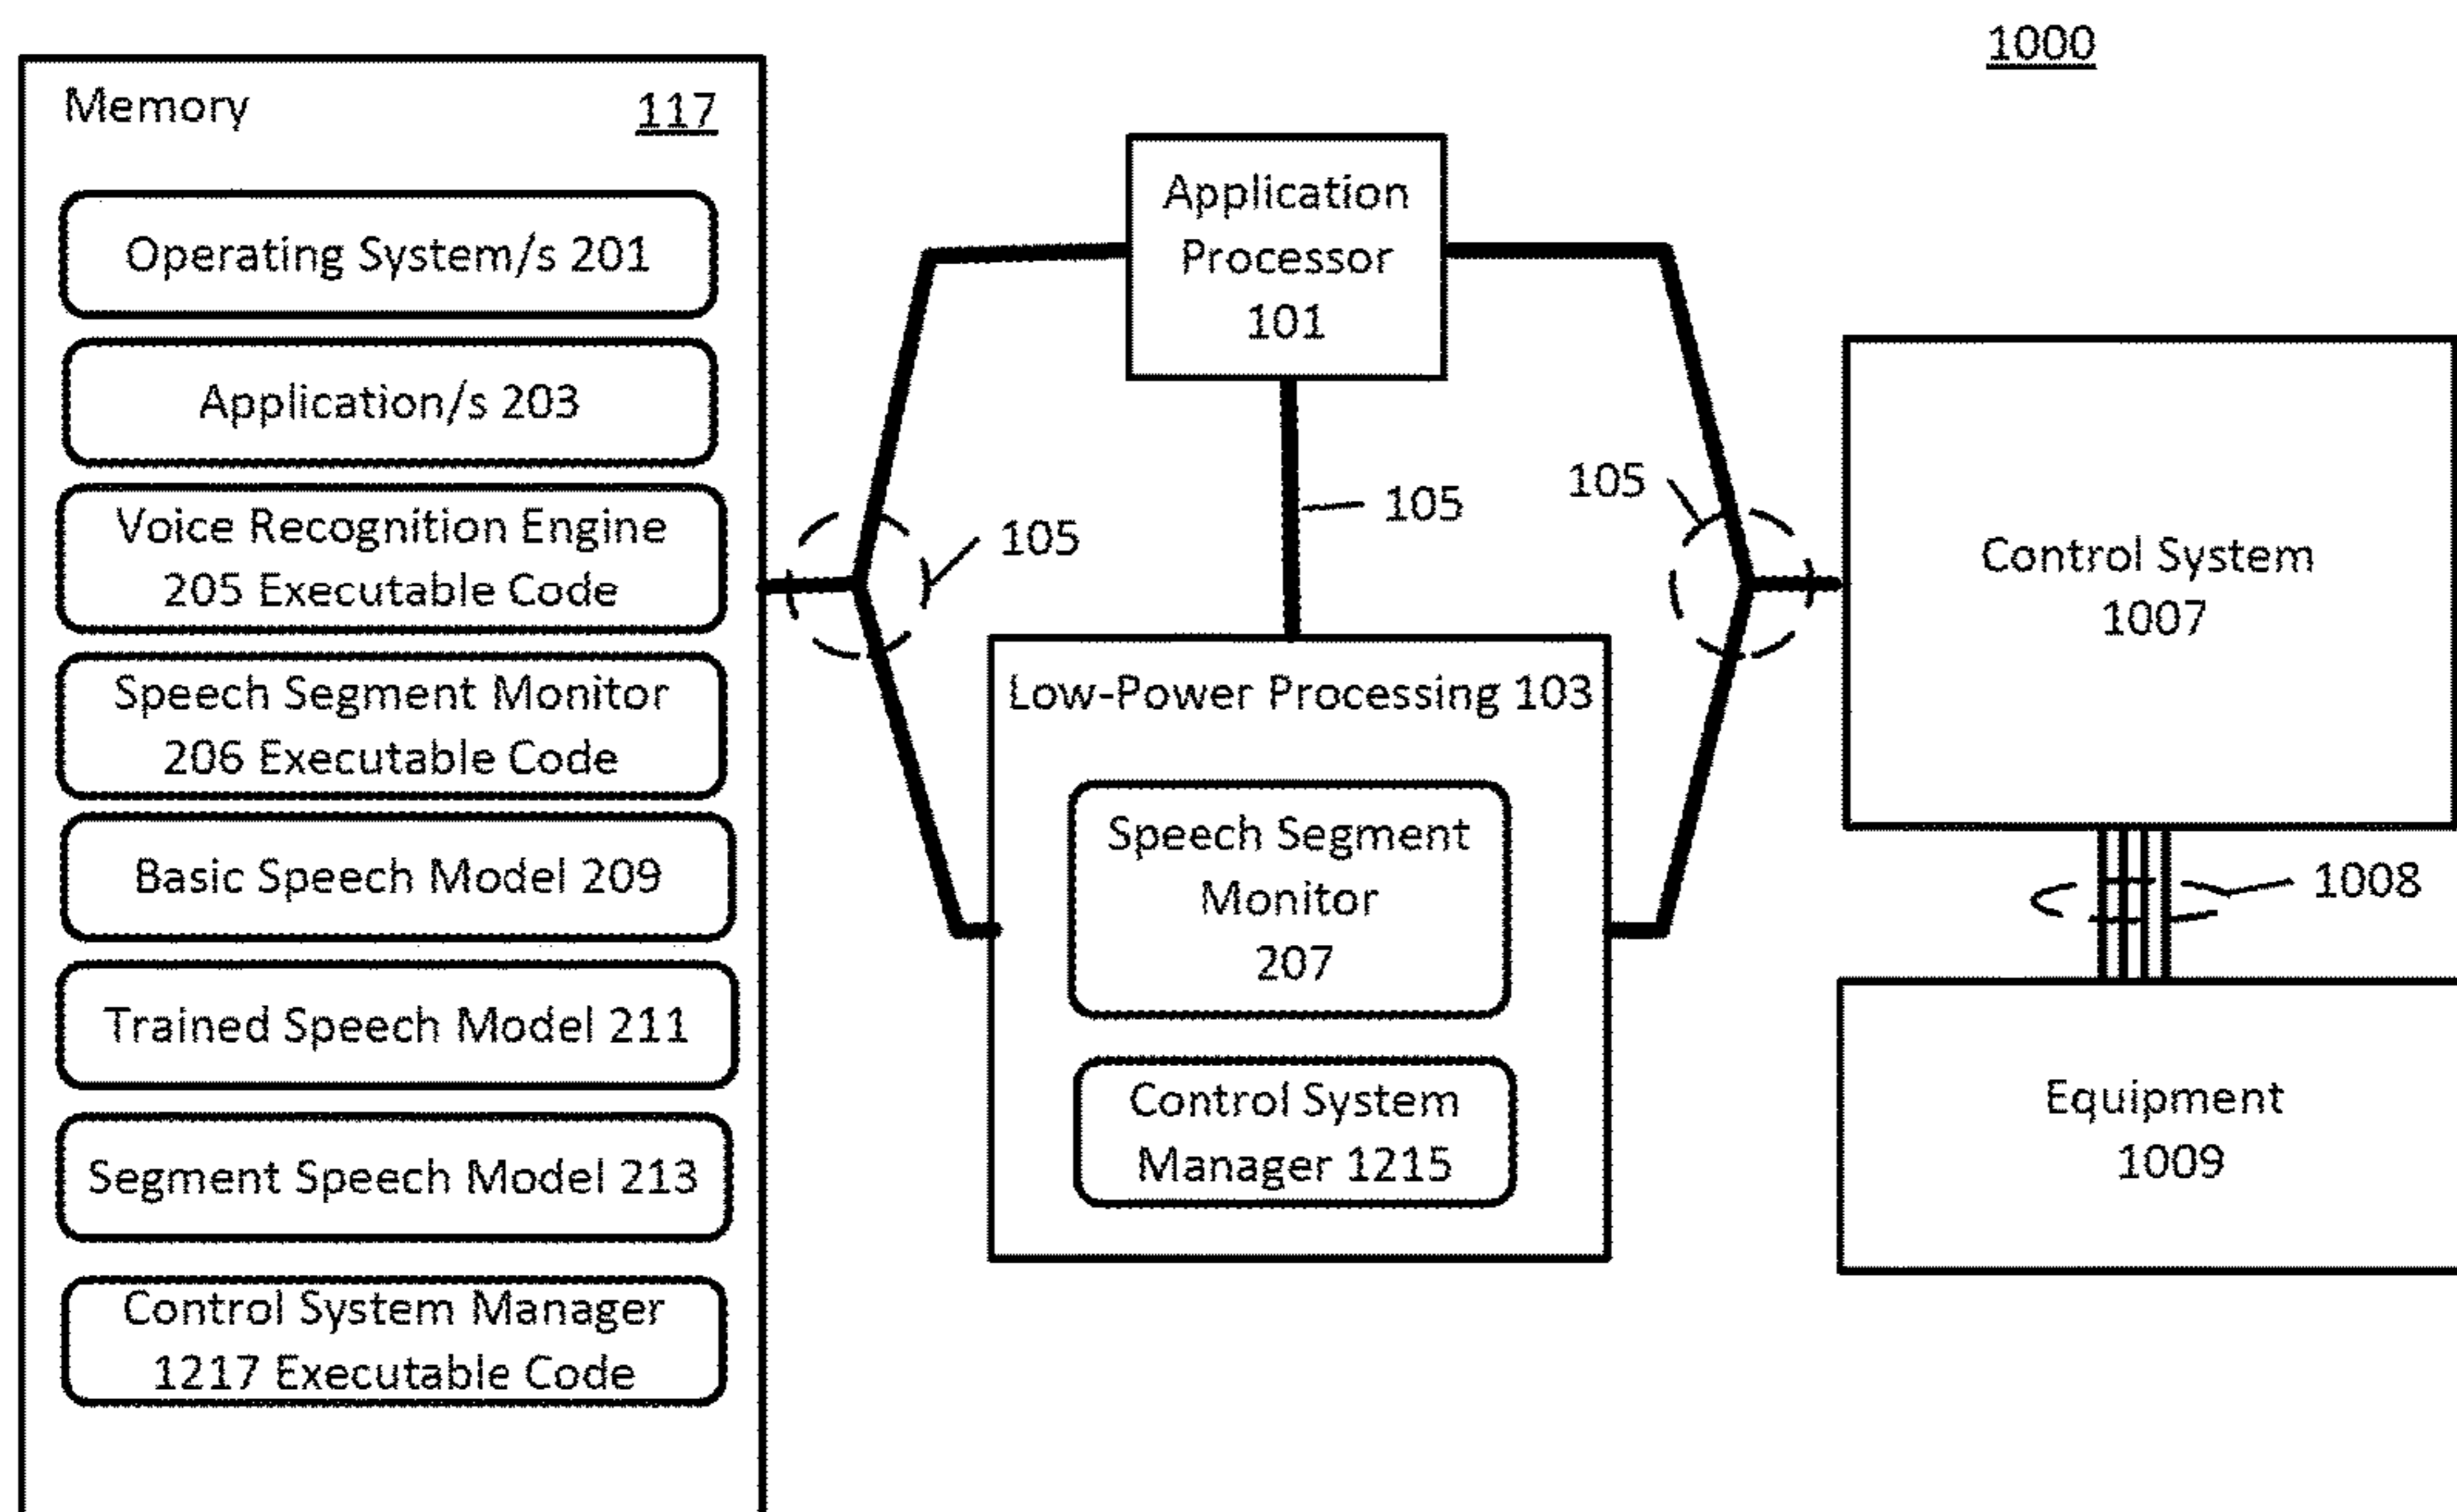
1000

Memory 117

Operating System/s 201

Application/s 203

Voice Recognition Engine 205 Executable Code

Speech Segment Monitor 206 Executable Code

Basic Speech Model 209

Trained Speech Model 211

Segment Speech Model 213

Control System Manager 1217 Executable Code

Application Processor 101

105

105

105

Low-Power Processing 103

Speech Segment Monitor 207

Control System Manager 1215

Control System 1007

1008

Equipment 1009